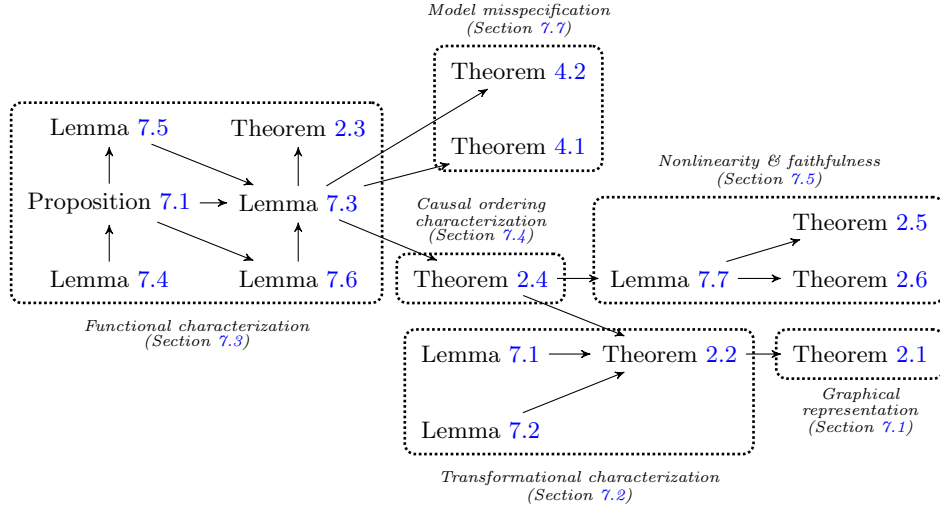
Model misspecification
(Section 7.7)

Theorem 4.2

Theorem 4.1

Lemma 7.5

Theorem 2.3

Proposition 7.1

Lemma 7.3

Lemma 7.4

Lemma 7.6

Functional characterization
(Section 7.3)

Nonlinearity & faithfulness
(Section 7.5)

Causal ordering characterization
(Section 7.4)

Theorem 2.4

Lemma 7.7

Theorem 2.5

Theorem 2.6

Lemma 7.1

Theorem 2.2

Theorem 2.1

Lemma 7.2

Graphical representation
(Section 7.1)

Transformational characterization
(Section 7.2)